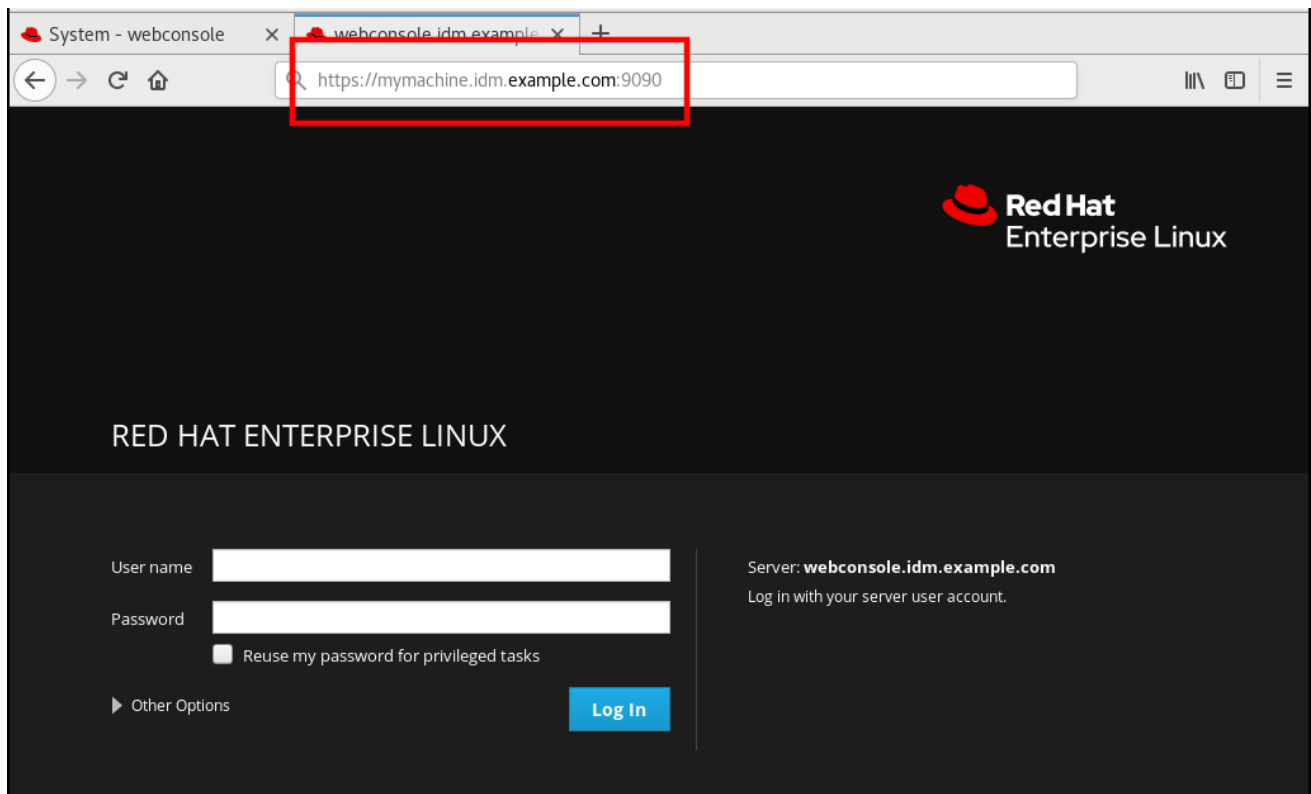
System - webconsole ×
webconsole.idm.example ×
+

https://mymachine.idm.example.com:9090

Red Hat
Enterprise Linux

RED HAT ENTERPRISE LINUX

User name
Password
Reuse my password for privileged tasks
Other Options
Log In

Server: webconsole.idm.example.com
Log in with your server user account.